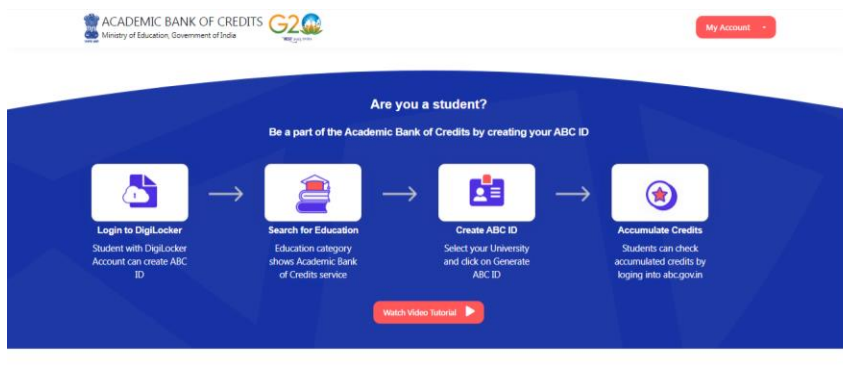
ACADEMIC BANK OF CREDITS
Ministry of Education, Government of India

G20

My Account

Are you a student?

Be a part of the Academic Bank of Credits by creating your ABC ID

Login to DigiLocker
Student with DigiLocker Account can create ABC ID

Search for Education
Education category shows Academic Bank of Credits service

Create ABC ID
Select your University and click on Generate ABC ID

Accumulate Credits
Students can check accumulated credits by loging into abc.gov.in

Watch Video Tutorial